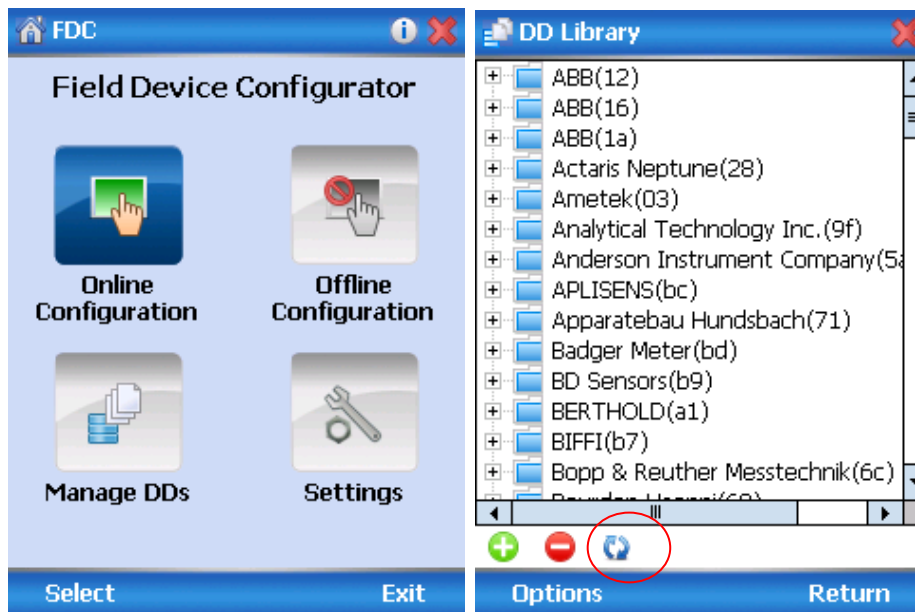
FDC

Field Device Configurator

Online Configuration

Offline Configuration

Manage DDs

Settings

Select

Exit

DD Library

ABB(12)
ABB(16)
ABB(1a)
Actaris Neptune(28)
Ametek(03)
Analytical Technology Inc.(9f)
Anderson Instrument Company(5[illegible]
APLISENS(bc)
Apparatebau Hundsbach(71)
Badger Meter(bd)
BD Sensors(b9)
BERTHOLD(a1)
BIFFI(b7)
Bopp & Reuther Messtechnik(6c)
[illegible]

Options

Return